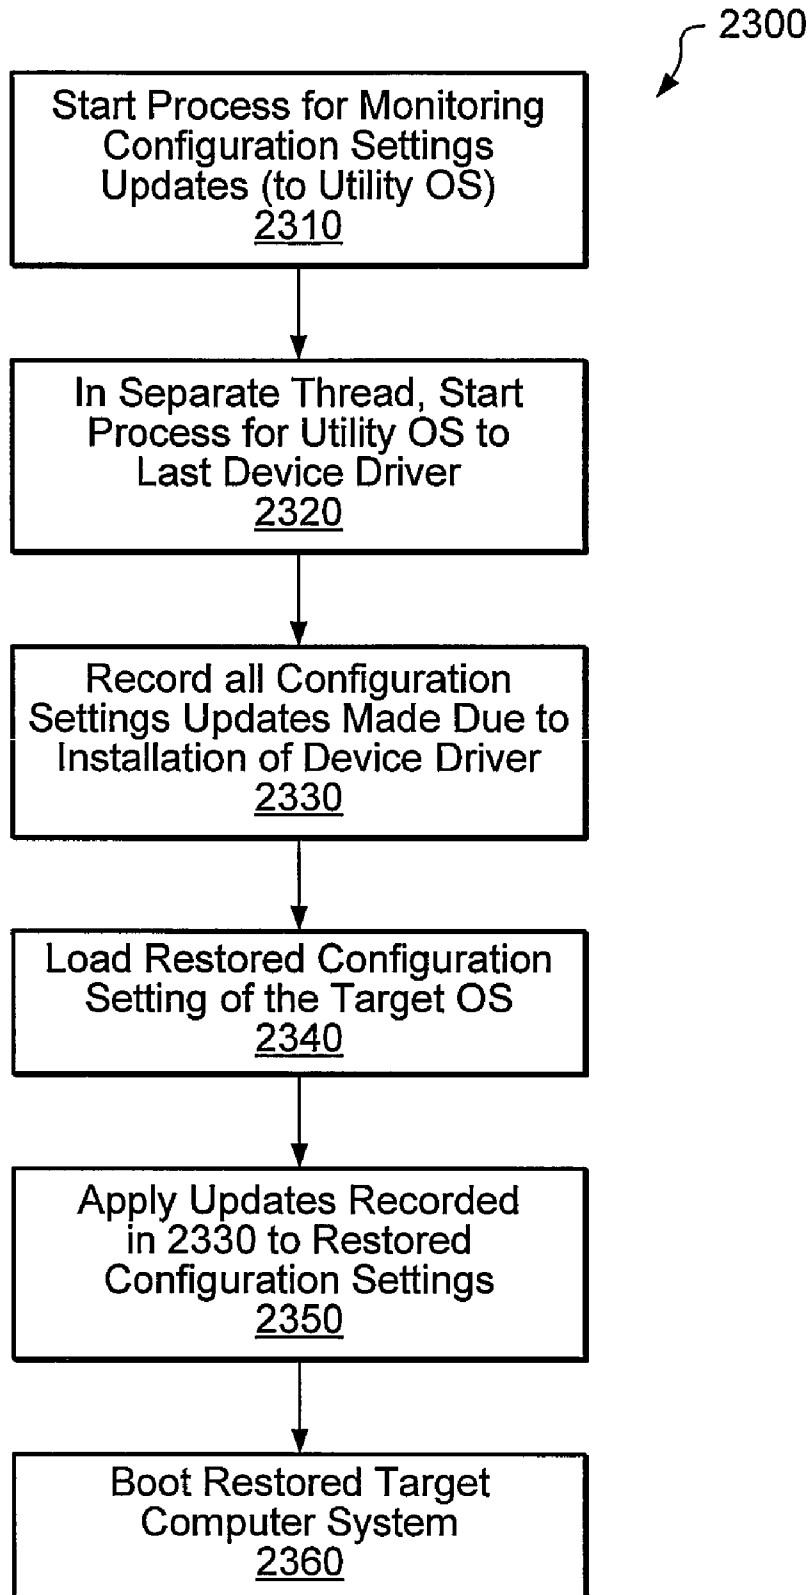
2300

Start Process for Monitoring Configuration Settings Updates (to Utility OS)
2310

In Separate Thread, Start Process for Utility OS to Last Device Driver
2320

Record all Configuration Settings Updates Made Due to Installation of Device Driver
2330

Load Restored Configuration Setting of the Target OS
2340

Apply Updates Recorded in 2330 to Restored Configuration Settings
2350

Boot Restored Target Computer System
2360